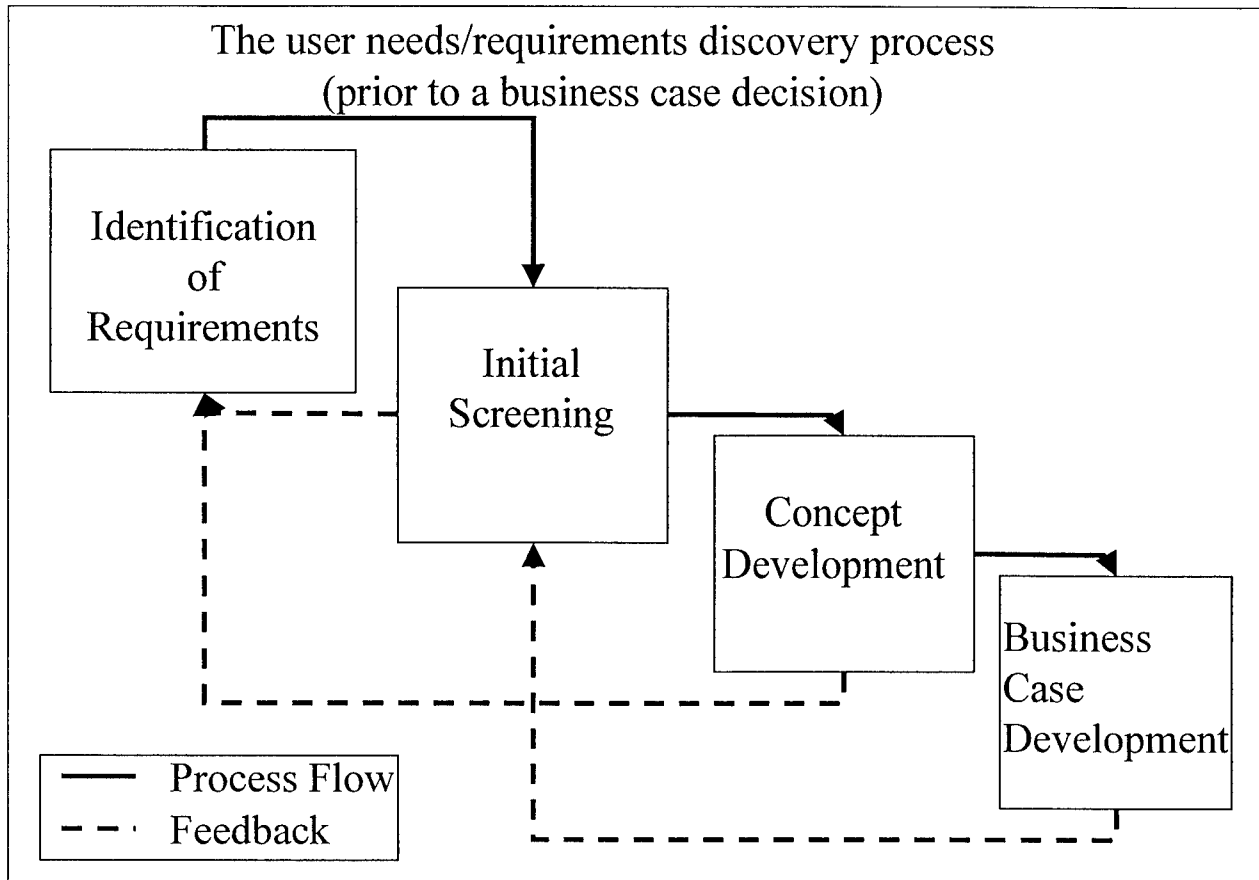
The user needs/requirements discovery process
(prior to a business case decision)

Identification of Requirements

Initial Screening

Concept Development

Business Case Development

Process Flow
Feedback